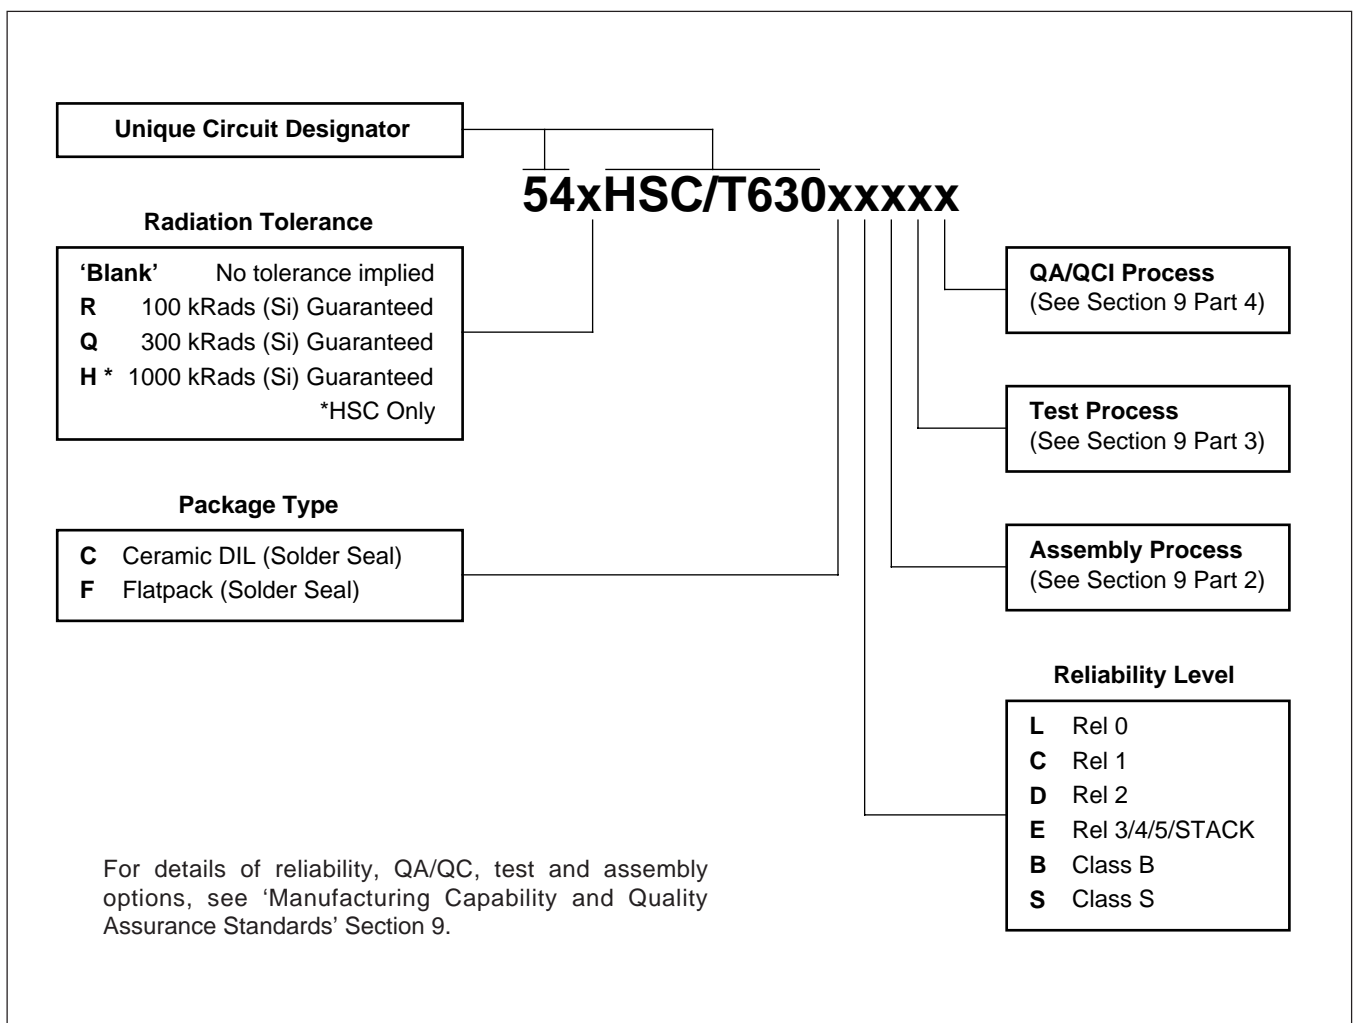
Unique Circuit Designator

54xHSC/T630xxxxx

Radiation Tolerance

| | |
|---|---|
| 'Blank' | No tolerance implied |
| R | 100 kRads (Si) Guaranteed |
| Q | 300 kRads (Si) Guaranteed |
| H * | 1000 kRads (Si) Guaranteed |
| | *HSC Only |

Package Type

| | |
|---|---|
| C | Ceramic DIL (Solder Seal) |
| F | Flatpack (Solder Seal) |

QA/QCI Process
(See Section 9 Part 4)

Test Process
(See Section 9 Part 3)

Assembly Process
(See Section 9 Part 2)

Reliability Level

| | |
|---|---|
| L | Rel 0 |
| C | Rel 1 |
| D | Rel 2 |
| E | Rel 3/4/5/STACK |
| B | Class B |
| S | Class S |

For details of reliability, QA/QC, test and assembly options, see 'Manufacturing Capability and Quality Assurance Standards' Section 9.